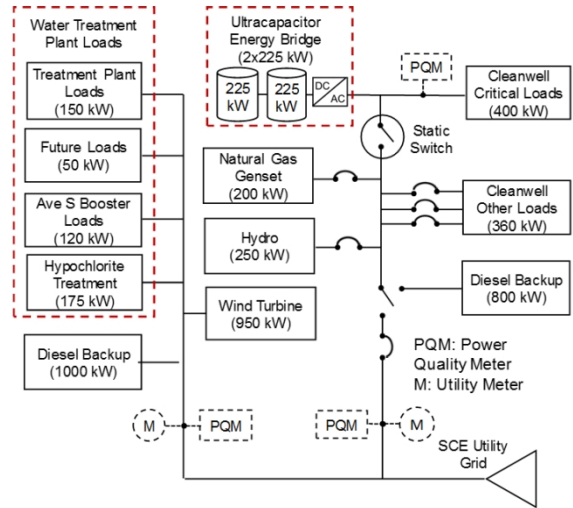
Water Treatment Plant Loads

Treatment Plant Loads (150 kW)

Future Loads (50 kW)

Ave S Booster Loads (120 kW)

Hypochlorite Treatment (175 kW)

Diesel Backup (1000 kW)

Ultracapacitor Energy Bridge (2x225 kW)

225 kW

225 kW

DC AC

PQM

Cleanwell Critical Loads (400 kW)

Static Switch

Natural Gas Genset (200 kW)

Cleanwell Other Loads (360 kW)

Hydro (250 kW)

Diesel Backup (800 kW)

Wind Turbine (950 kW)

PQM: Power Quality Meter
M: Utility Meter

M

PQM

PQM

M

SCE Utility Grid